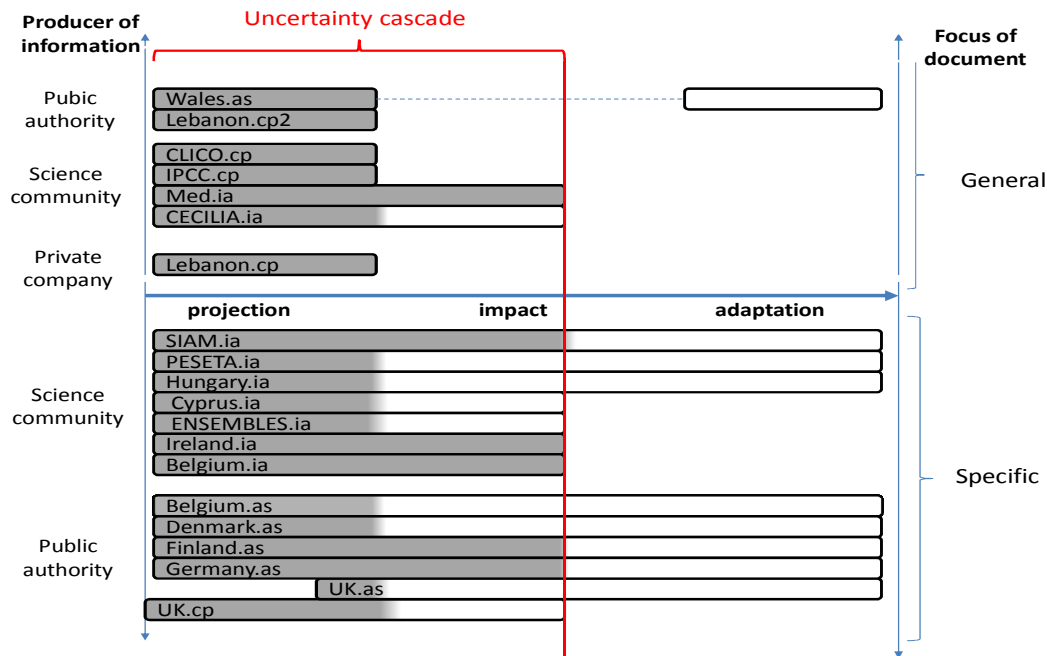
Producer of information

Uncertainty cascade

Focus of document

Pubic authority

Wales.as
Lebanon.cp2

Science community

CLICO.cp
IPCC.cp
Med.ia
CECILIA.ia

General

Private company

Lebanon.cp

projection

impact

adaptation

Science community

SIAM.ia
PESETA.ia
Hungary.ia
Cyprus.ia
ENSEMBLES.ia
Ireland.ia
Belgium.ia

Specific

Public authority

Belgium.as
Denmark.as
Finland.as
Germany.as
UK.as
UK.cp